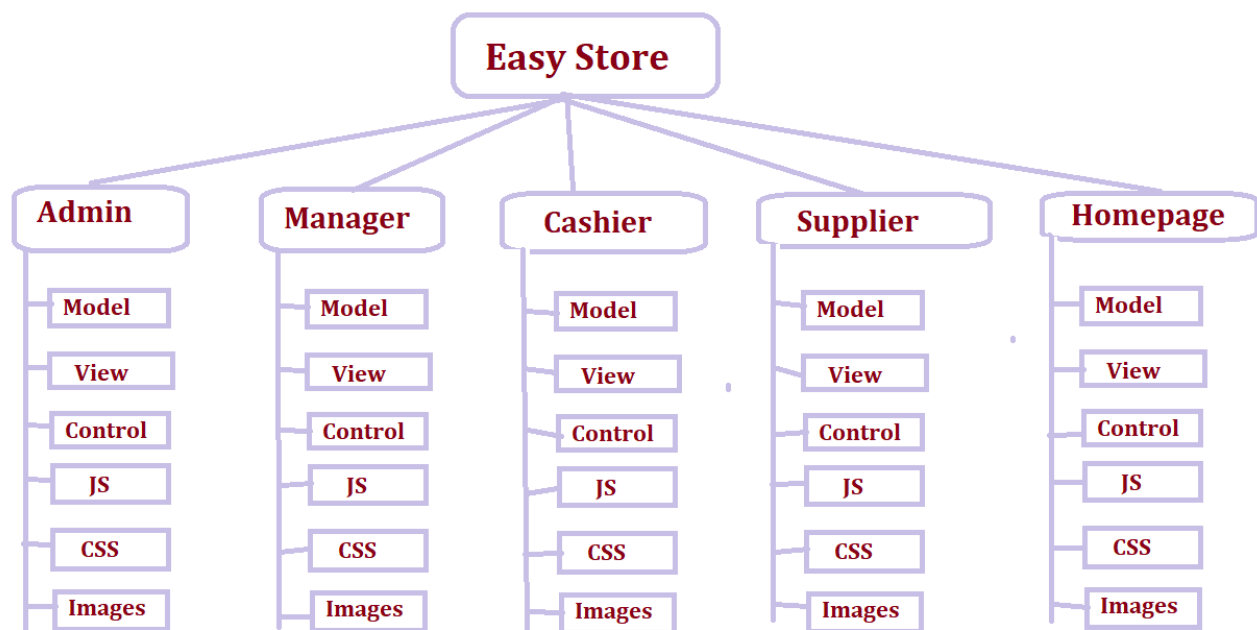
Easy Store

Admin
Model
View
Control
JS
CSS
Images

Manager
Model
View
Control
JS
CSS
Images

Cashier
Model
View
Control
JS
CSS
Images

Supplier
Model
View
Control
JS
CSS
Images

Homepage
Model
View
Control
JS
CSS
Images